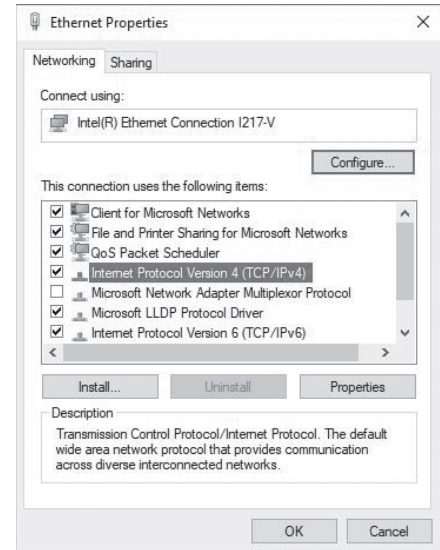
Ethernet Properties

Networking Sharing

Connect using:

Intel(R) Ethernet Connection I217-V

Configure...

This connection uses the following items:

Client for Microsoft Networks
File and Printer Sharing for Microsoft Networks
QoS Packet Scheduler
Internet Protocol Version 4 (TCP/IPv4)
Microsoft Network Adapter Multiplexor Protocol
Microsoft LLDP Protocol Driver
Internet Protocol Version 6 (TCP/IPv6)

Install... Uninstall Properties

Description

Transmission Control Protocol/Internet Protocol. The default wide area network protocol that provides communication across diverse interconnected networks.

OK Cancel